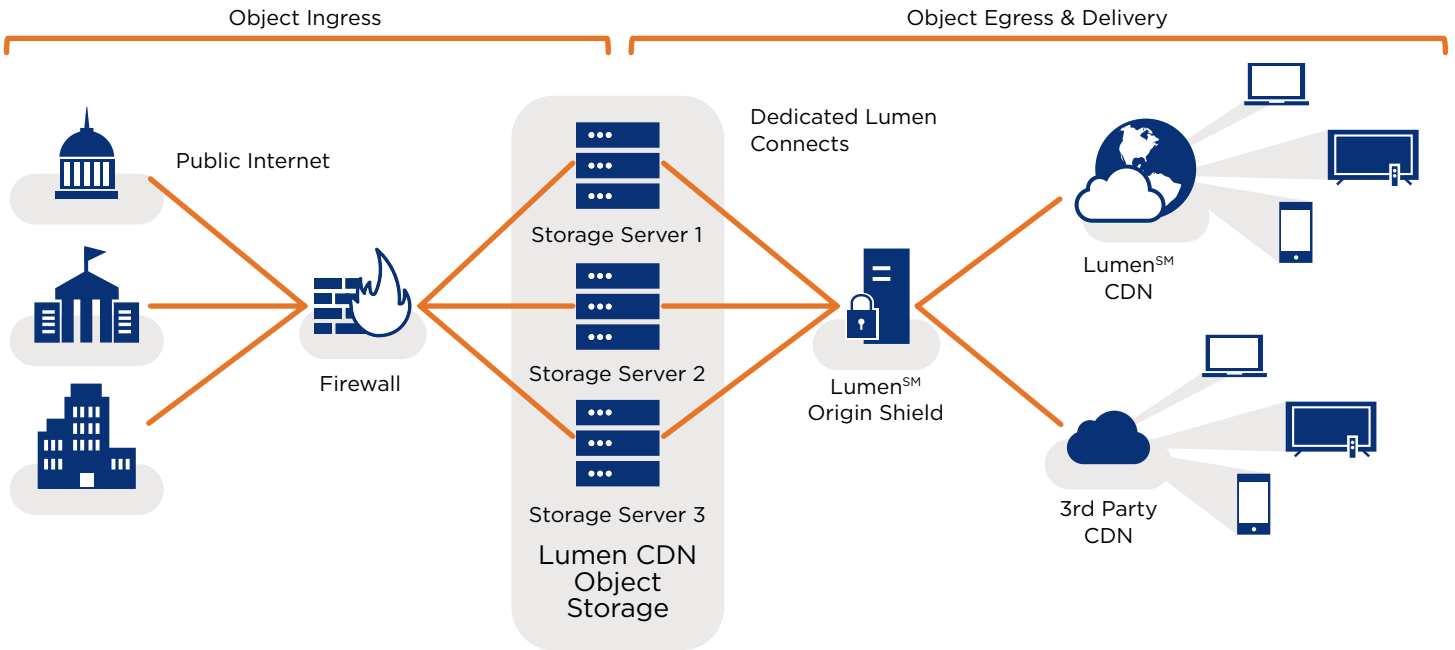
Object Ingress

Object Egress & Delivery

Public Internet

Firewall

Storage Server 1

Storage Server 2

Storage Server 3

Lumen CDN Object Storage

Dedicated Lumen Connects

Lumen$^{SM}$ Origin Shield

Lumen$^{SM}$ CDN

3rd Party CDN